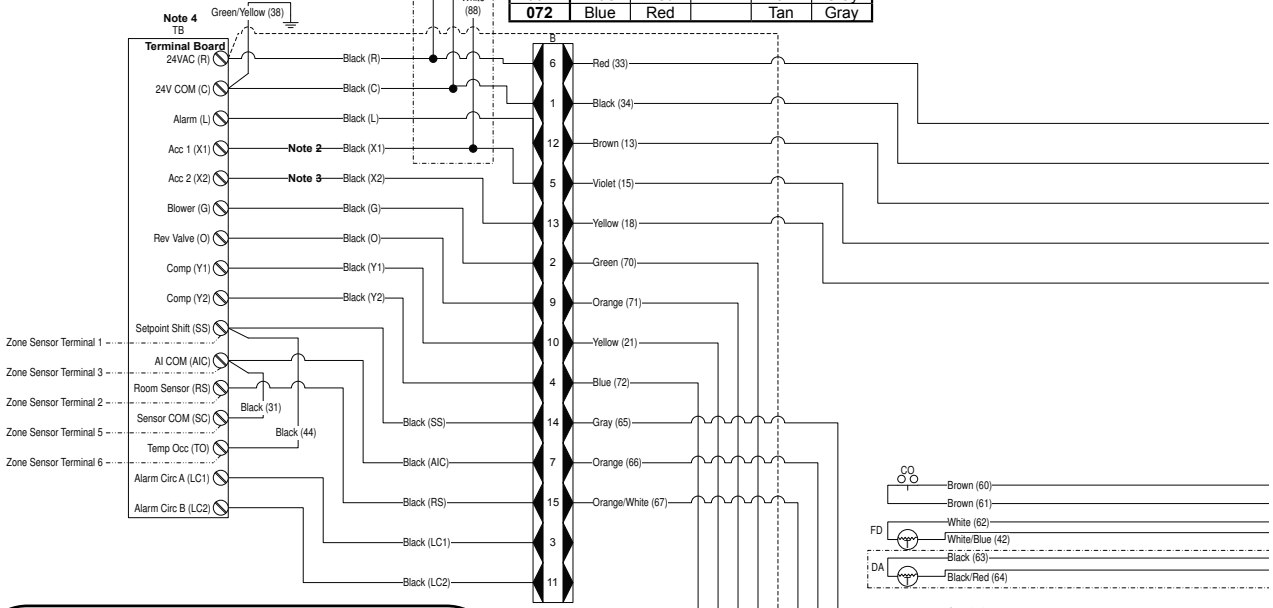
| 072 | Blue | Red | | Tan | Gray |
|---|---|---|---|---|---|

Note 4
TB
Green/Yellow (38)
(88)
Terminal Board
24VAC (R)
24V COM (C)
Alarm (L)
Acc 1 (X1)
Acc 2 (X2)
Blower (G)
Rev Valve (O)
Comp (Y1)
Comp (Y2)
Setpoint Shift (SS)
AI COM (AIC)
Room Sensor (RS)
Sensor COM (SC)
Temp Occ (TO)
Alarm Circ A (LC1)
Alarm Circ B (LC2)

Zone Sensor Terminal 1
Zone Sensor Terminal 3
Zone Sensor Terminal 2
Zone Sensor Terminal 5
Zone Sensor Terminal 6

Black (R)
Black (C)
Black (L)
Note 2 Black (X1)
Note 3 Black (X2)
Black (G)
Black (O)
Black (Y1)
Black (Y2)
Black (31)
Black (44)
Black (SS)
Black (AIC)
Black (RS)
Black (LC1)
Black (LC2)

B
6
1
12
5
13
2
9
10
4
14
7
15
3
11

Red (33)
Black (34)
Brown (13)
Violet (15)
Yellow (18)
Green (70)
Orange (71)
Yellow (21)
Blue (72)
Gray (65)
Orange (66)
Orange/White (67)

CO
Brown (60)
Brown (61)
FD
White (62)
White/Blue (42)
DA
Black (63)
Black/Red (64)